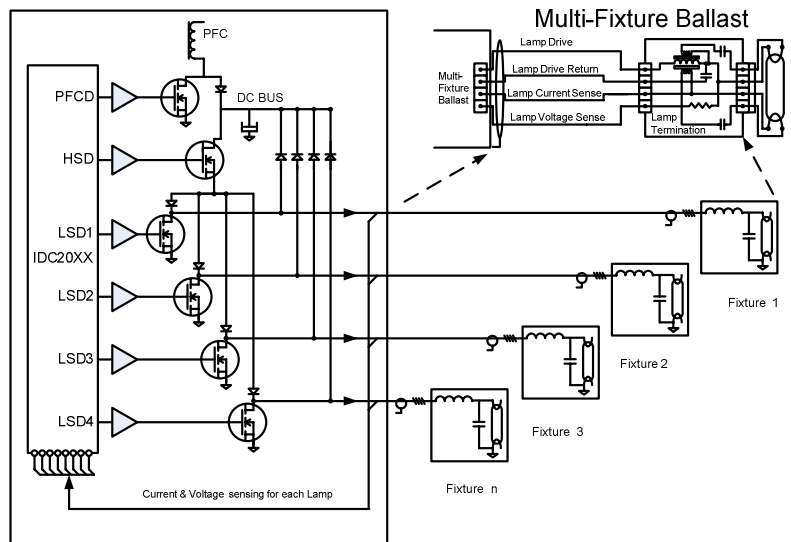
Multi-Fixture Ballast

PFC

PFCD

DC BUS

HSD

LSD1

IDC20XX

LSD2

LSD3

LSD4

Current & Voltage sensing for each Lamp

Multi-Fixture Ballast

Lamp Drive

Lamp Drive Return

Lamp Current Sense

Lamp Voltage Sense

Lamp Termination

Fixture 1

Fixture 2

Fixture 3

Fixture n